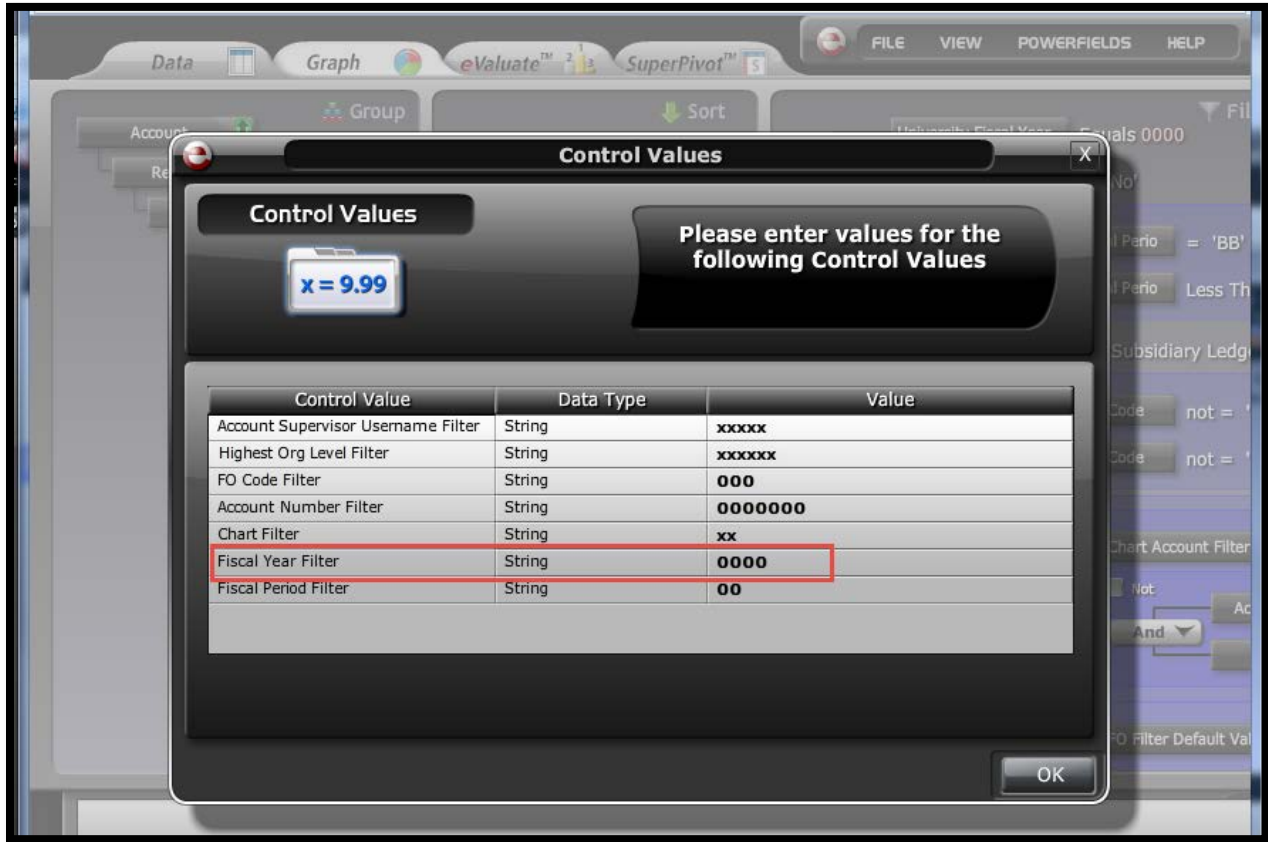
Data Graph eValuate™ SuperPivot™ FILE VIEW POWERFIELDS HELP

Group Sort Fil

Account

Re

Equals 0000

No'

Perio = 'BB'

Perio Less Th

Subsidiary Ledg

Code not =

Code not =

Chart Account Filter

Not

And

Ac

FO Filter Default Val

Control Values

X

Control Values

$x = 9.99$

Please enter values for the following Control Values

| Control Value | Data Type | Value |
|---|---|---|
| Account Supervisor Username Filter | String | xxxxx |
| Highest Org Level Filter | String | xxxxxx |
| FO Code Filter | String | 000 |
| Account Number Filter | String | 0000000 |
| Chart Filter | String | xx |
| Fiscal Year Filter | String | 0000 |
| Fiscal Period Filter | String | 00 |

OK